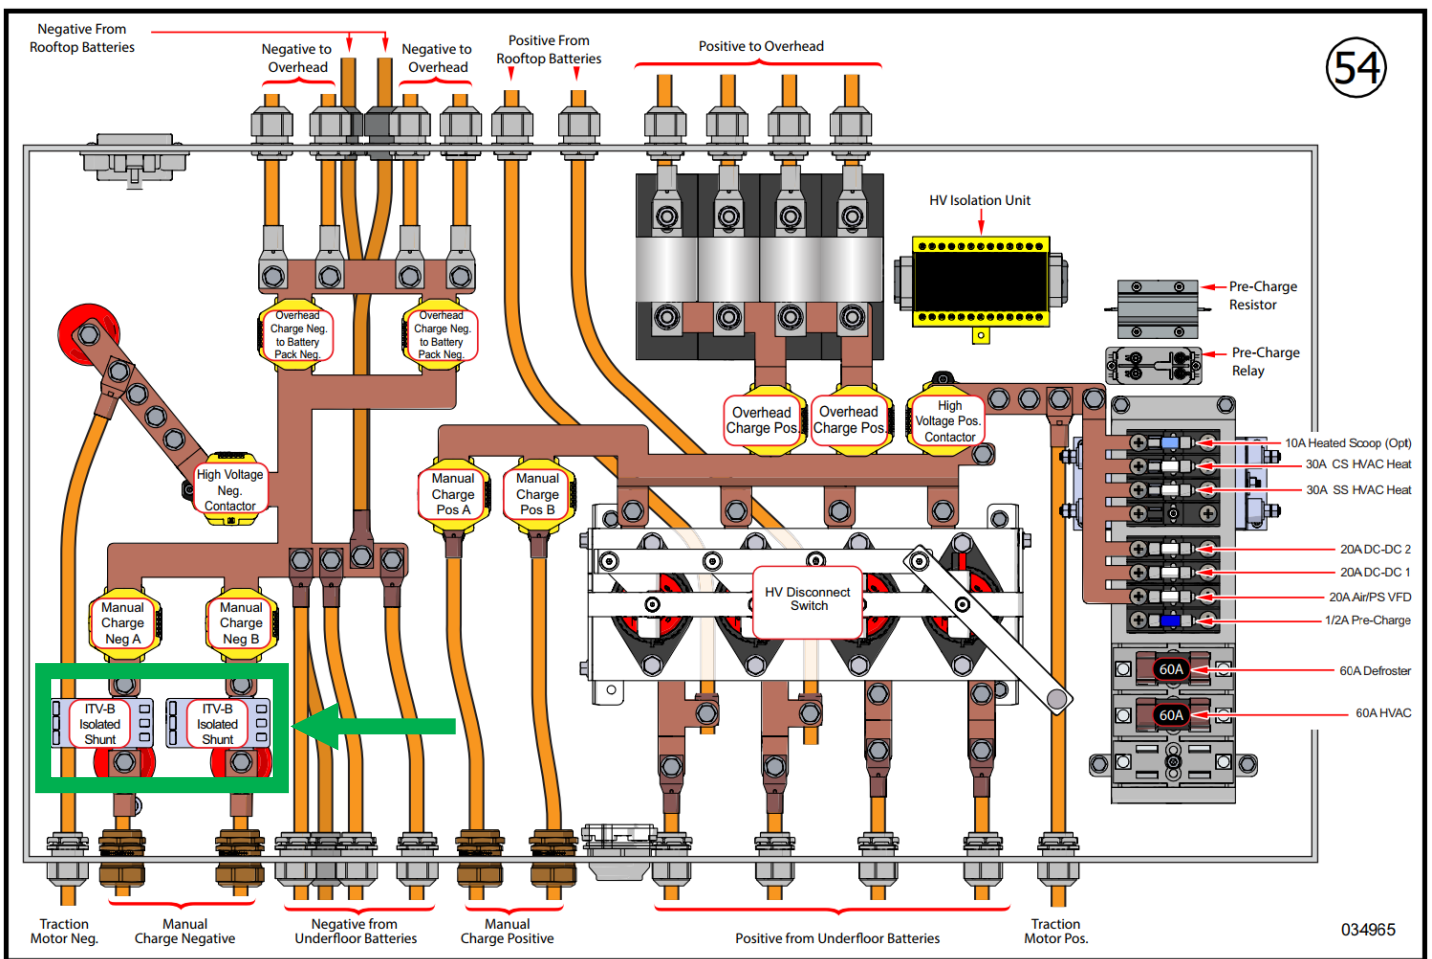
Negative From Rooftop Batteries

Negative to Overhead

Negative to Overhead

Positive From Rooftop Batteries

Positive to Overhead

54

HV Isolation Unit

Pre-Charge Resistor

Pre-Charge Relay

Overhead Charge Neg. to Battery Pack Neg.

Overhead Charge Neg. to Battery Pack Neg.

Overhead Charge Pos.

Overhead Charge Pos.

High Voltage Pos. Contactor

High Voltage Neg. Contactor

Manual Charge Pos A

Manual Charge Pos B

10A Heated Scoop (Opt)

30A CS HVAC Heat

30A SS HVAC Heat

20A DC-DC 2

20A DC-DC 1

20A Air/PS VFD

1/2A Pre-Charge

Manual Charge Neg A

Manual Charge Neg B

HV Disconnect Switch

ITV-B Isolated Shunt

ITV-B Isolated Shunt

60A

60A Defroster

60A

60A HVAC

Traction Motor Neg.

Manual Charge Negative

Negative from Underfloor Batteries

Manual Charge Positive

Positive from Underfloor Batteries

Traction Motor Pos.

034965